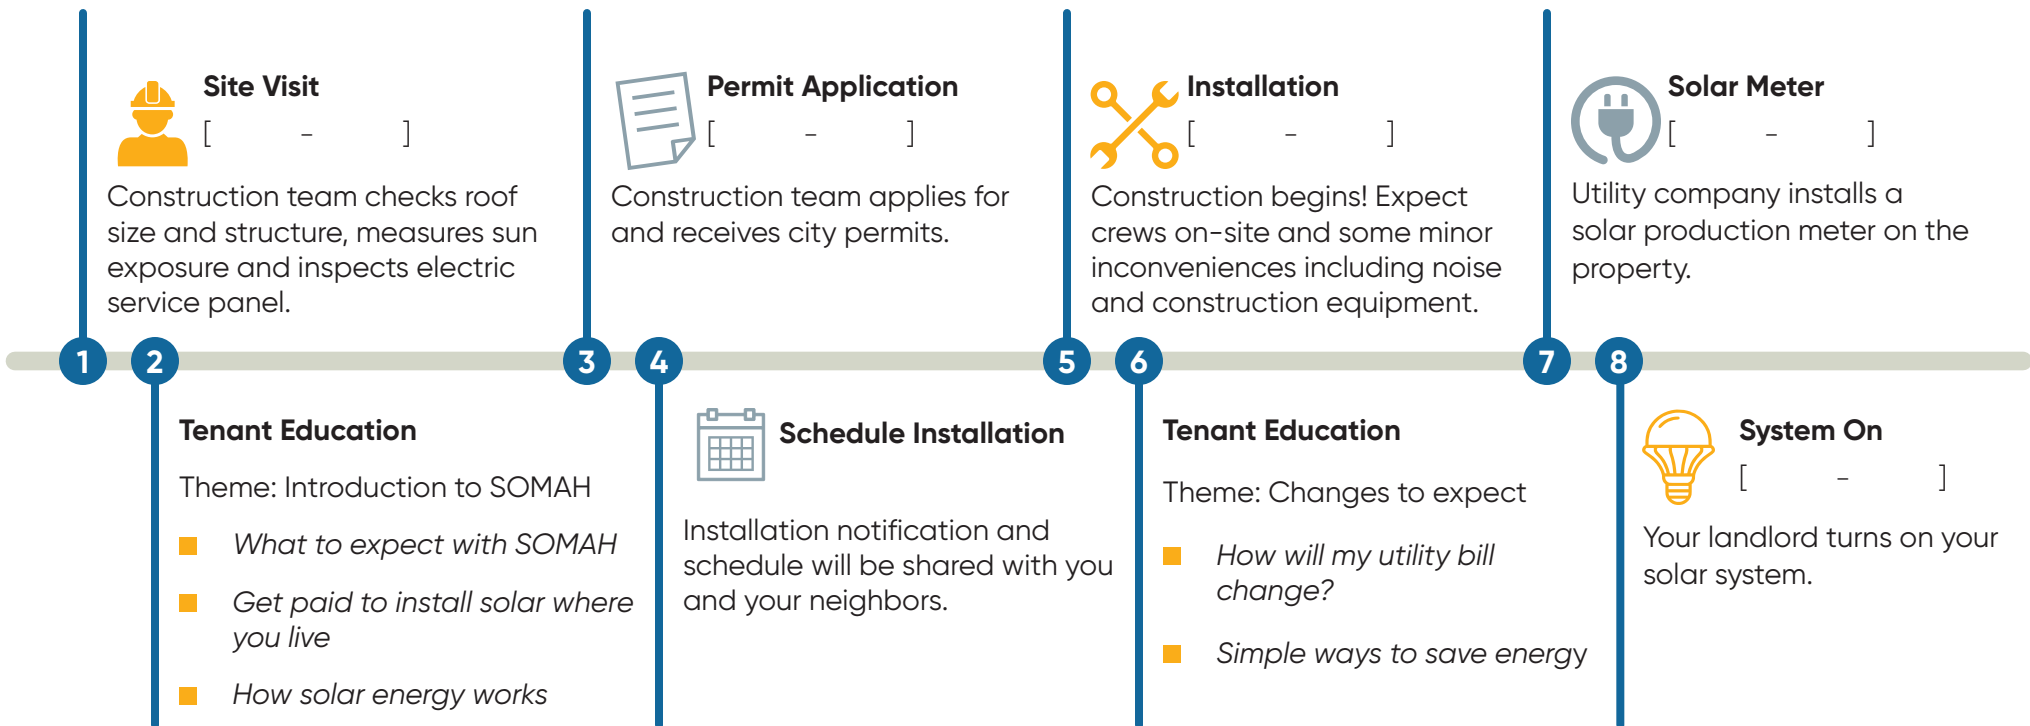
Site Visit

[ - ]

Construction team checks roof size and structure, measures sun exposure and inspects electric service panel.

Permit Application

[ - ]

Construction team applies for and receives city permits.

Installation

[ - ]

Construction begins! Expect crews on-site and some minor inconveniences including noise and construction equipment.

Solar Meter

[ - ]

Utility company installs a solar production meter on the property.

1

2

3

4

5

6

7

8

Tenant Education

Theme: Introduction to SOMAH

*What to expect with SOMAH*

*Get paid to install solar where you live*

*How solar energy works*

Schedule Installation

Installation notification and schedule will be shared with you and your neighbors.

Tenant Education

Theme: Changes to expect

*How will my utility bill change?*

*Simple ways to save energy*

System On

[ - ]

Your landlord turns on your solar system.